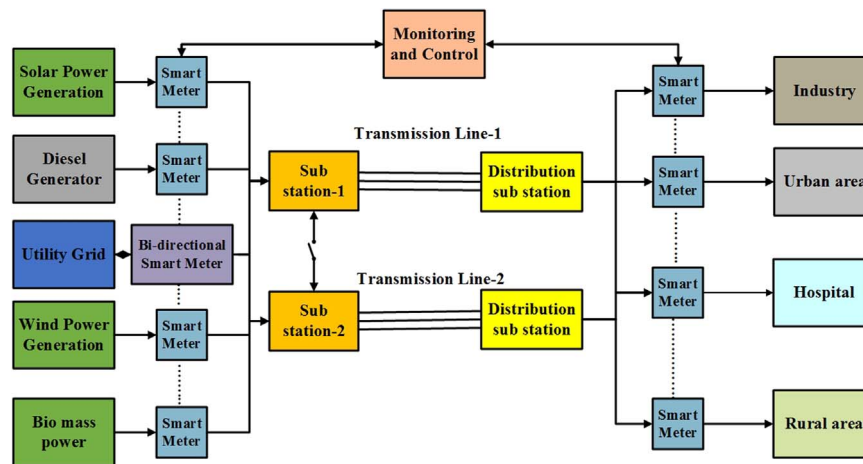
Monitoring and Control

Solar Power Generation

Smart Meter

Diesel Generator

Smart Meter

Utility Grid

Bi-directional Smart Meter

Wind Power Generation

Smart Meter

Bio mass power

Smart Meter

Transmission Line-1

Sub station-1

Distribution sub station

Transmission Line-2

Sub station-2

Distribution sub station

Smart Meter

Industry

Smart Meter

Urban area

Smart Meter

Hospital

Smart Meter

Rural area